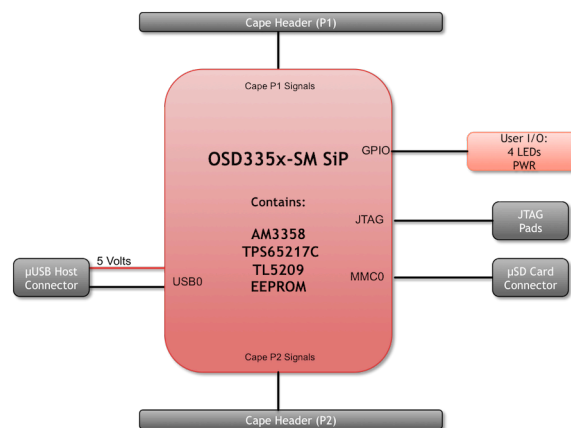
Cape Header (P1)

Cape P1 Signals

OSD335x-SM SiP

GPIO

User I/O:
4 LEDs
PWR

Contains:

JTAG

JTAG
Pads

AM3358
TPS65217C
TL5209
EEPROM

5 Volts

μUSB Host
Connector

USB0

MMC0

μSD Card
Connector

Cape P2 Signals

Cape Header (P2)